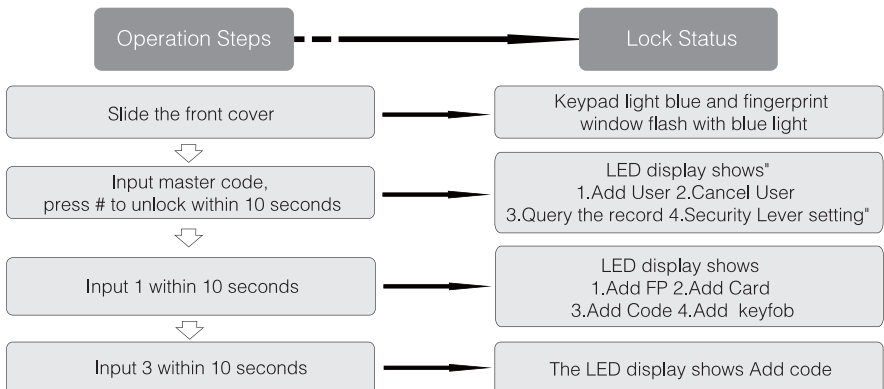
Operation Steps

Lock Status

Slide the front cover

Keypad light blue and fingerprint window flash with blue light

Input master code, press # to unlock within 10 seconds

LED display shows" 1.Add User 2.Cancel User 3.Query the record 4.Security Lever setting"

Input 1 within 10 seconds

LED display shows 1.Add FP 2.Add Card 3.Add Code 4.Add keyfob

Input 3 within 10 seconds

The LED display shows Add code